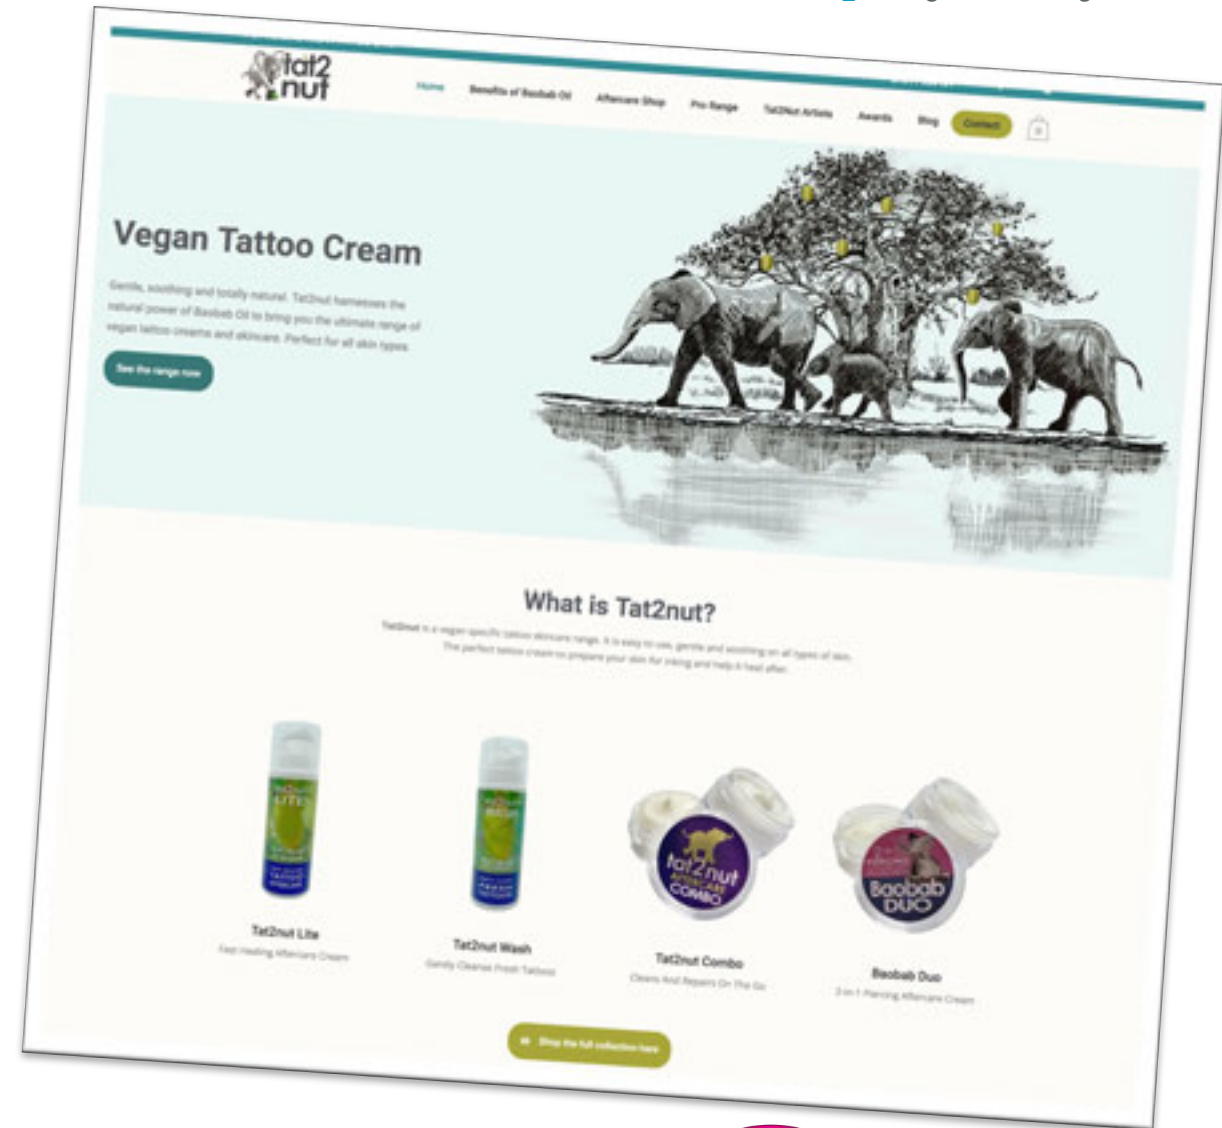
tat2 nut

Home Benefits of Baobab Oil Aftercare Shop Pro Range Tat2Nut Artists Awards Blog Contact 0

Vegan Tattoo Cream

Gentle, soothing and totally natural. Tat2nut harnesses the natural power of Baobab Oil to bring you the ultimate range of vegan tattoo creams and skincare. Perfect for all skin types.

See the range now

What is Tat2nut?

Tat2nut is a vegan specific tattoo skincare range. It is easy to use, gentle and soothing on all types of skin. The perfect tattoo cream to prepare your skin for inking and help it heal after.

Tat2nut Lite
Fast Healing Aftercare Cream

Tat2nut Wash
Gently Cleanse Fresh Tattoos

tat2nut AFTERCARE COMBO
Tat2nut Combo
Cleans And Repairs On The Go

Baobab DUO
Baobab Duo
2-in-1 Piercing Aftercare Cream

Shop the full collection here